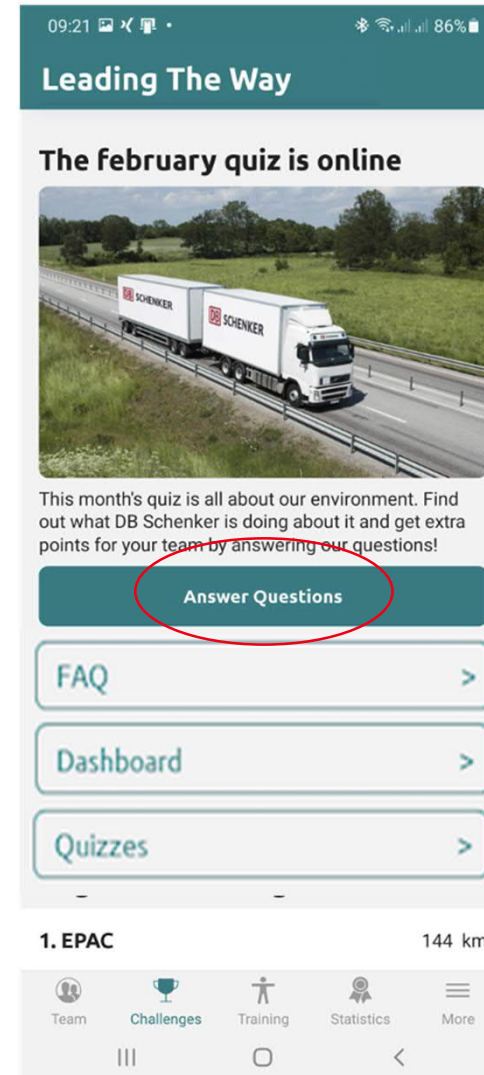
09:21 86%

Leading The Way

The february quiz is online

DB SCHENKER
DB SCHENKER

This month's quiz is all about our environment. Find out what DB Schenker is doing about it and get extra points for your team by answering our questions!

Answer Questions

FAQ >

Dashboard >

Quizzes >

1. EPAC 144 km

Team Challenges Training Statistics More